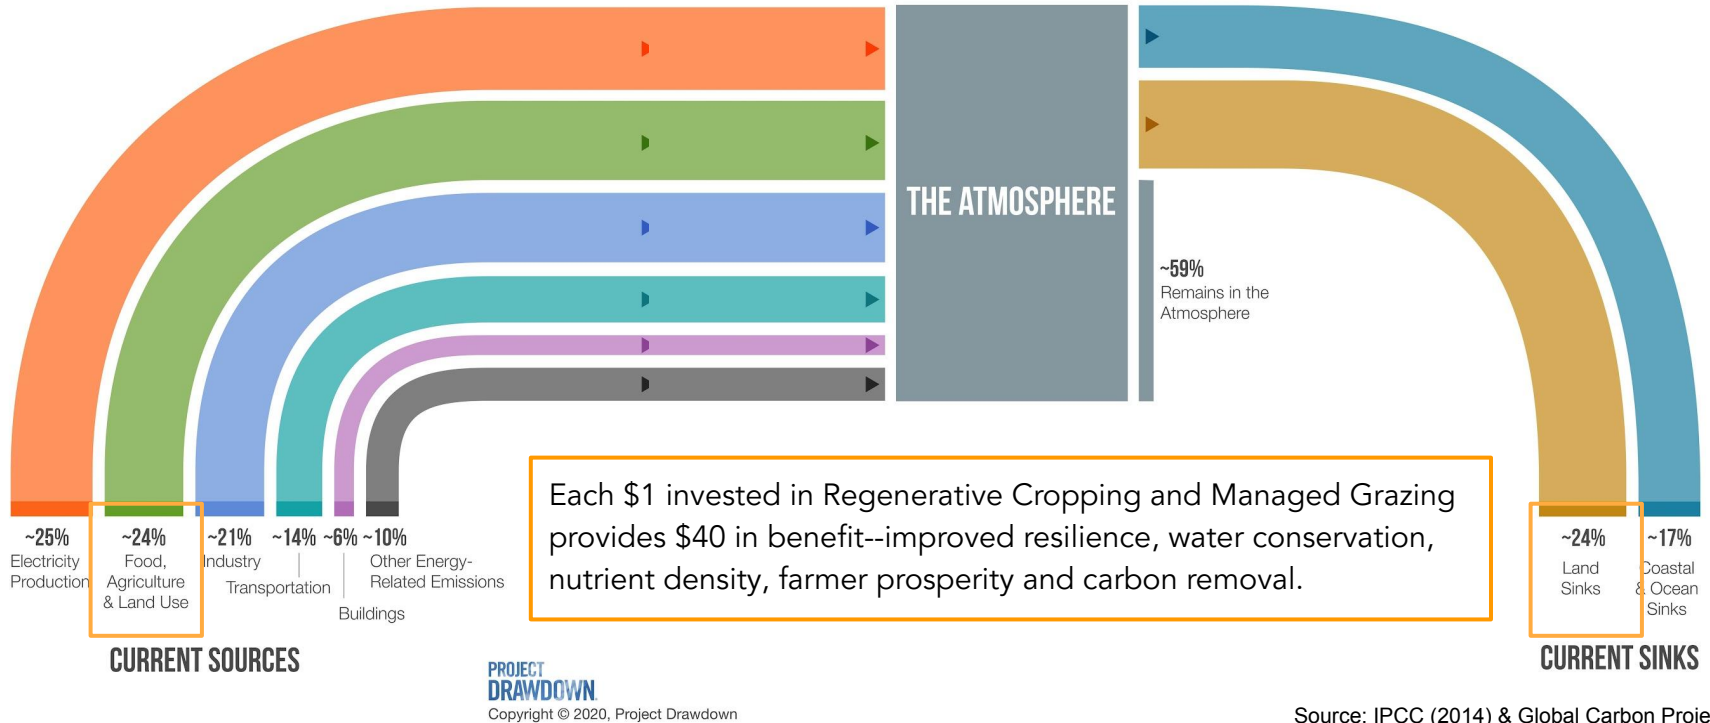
THE ATMOSPHERE

~59%
Remains in the Atmosphere

~25%
Electricity Production

~24%
Food, Agriculture & Land Use

~21%
Industry

~14%
Transportation

~6%
Buildings

~10%
Other Energy-Related Emissions

CURRENT SOURCES

Each $1 invested in Regenerative Cropping and Managed Grazing provides $40 in benefit--improved resilience, water conservation, nutrient density, farmer prosperity and carbon removal.

~24%
Land Sinks

~17%
Coastal & Ocean Sinks

CURRENT SINKS

PROJECT DRAWDOWN
Copyright © 2020, Project Drawdown

Source: IPCC (2014) & Global Carbon Proje